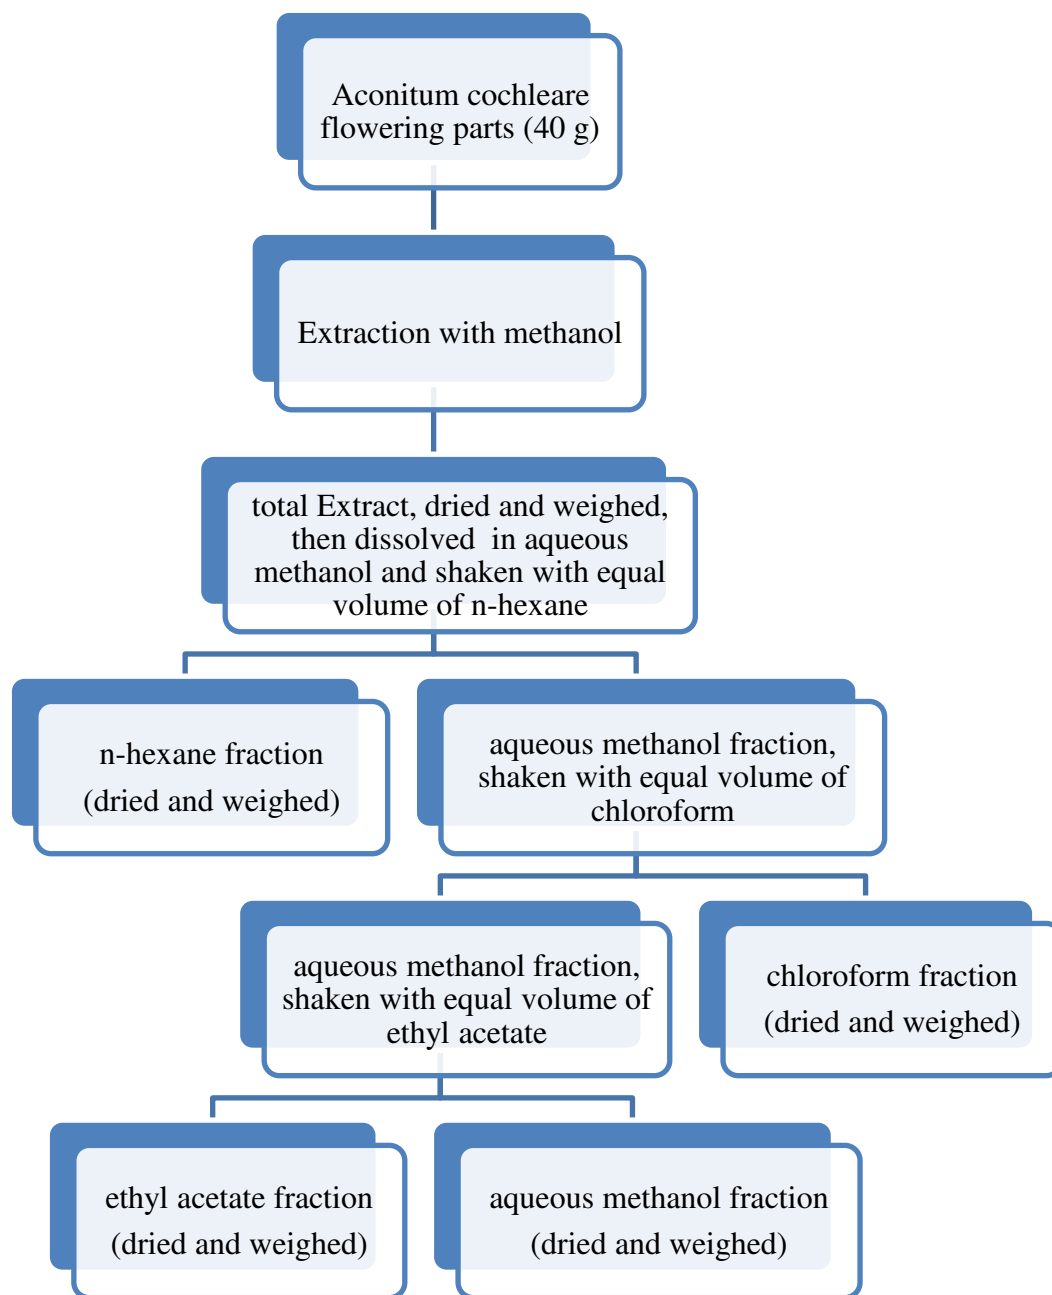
Aconitum cochleare flowering parts (40 g)

Extraction with methanol

total Extract, dried and weighed, then dissolved in aqueous methanol and shaken with equal volume of n-hexane

n-hexane fraction
(dried and weighed)

aqueous methanol fraction, shaken with equal volume of chloroform

aqueous methanol fraction, shaken with equal volume of ethyl acetate

chloroform fraction
(dried and weighed)

ethyl acetate fraction
(dried and weighed)

aqueous methanol fraction
(dried and weighed)